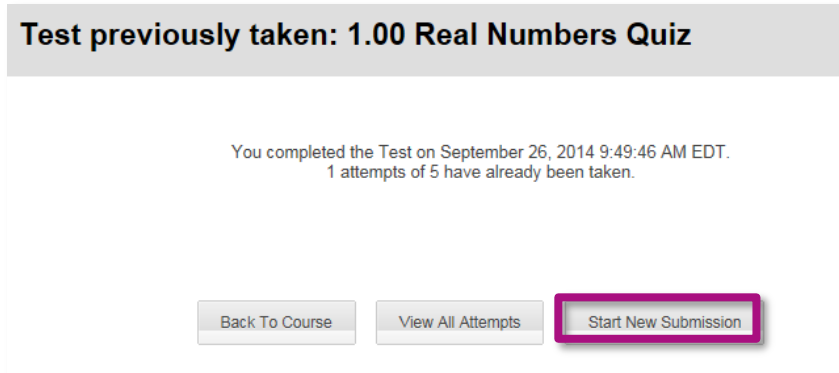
Test previously taken: 1.00 Real Numbers Quiz

You completed the Test on September 26, 2014 9:49:46 AM EDT.
1 attempts of 5 have already been taken.

Back To Course

View All Attempts

Start New Submission